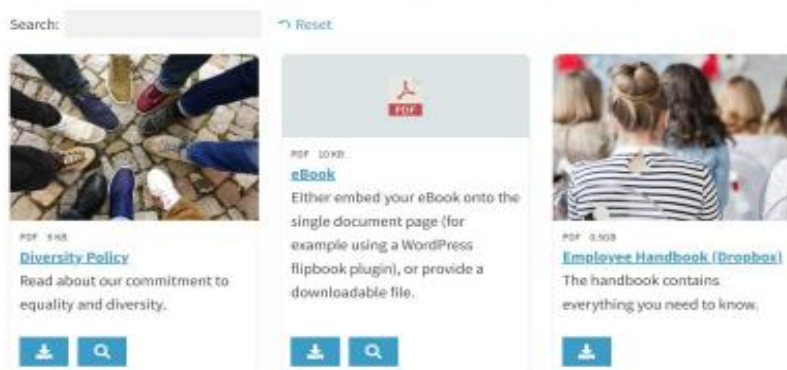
Search:

Reset

PDF 9 KB
Diversity Policy
Read about our commitment to equality and diversity.

PDF
PDF 10 KB
eBook
Either embed your eBook onto the single document page (for example using a WordPress flipbook plugin), or provide a downloadable file.

PDF 0.5GB
Employee Handbook (Dropbox)
The handbook contains everything you need to know.